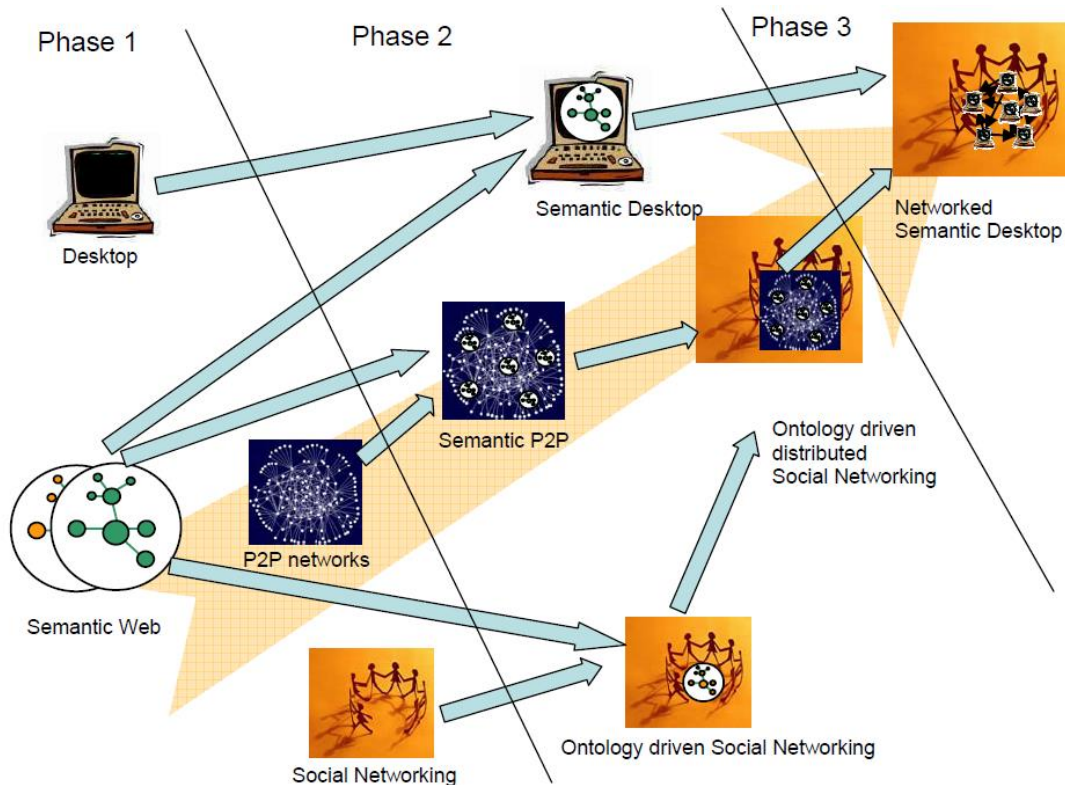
Phase 1

Phase 2

Phase 3

Desktop

Semantic Desktop

Networked Semantic Desktop

Semantic P2P

P2P networks

Ontology driven distributed Social Networking

Semantic Web

Social Networking

Ontology driven Social Networking